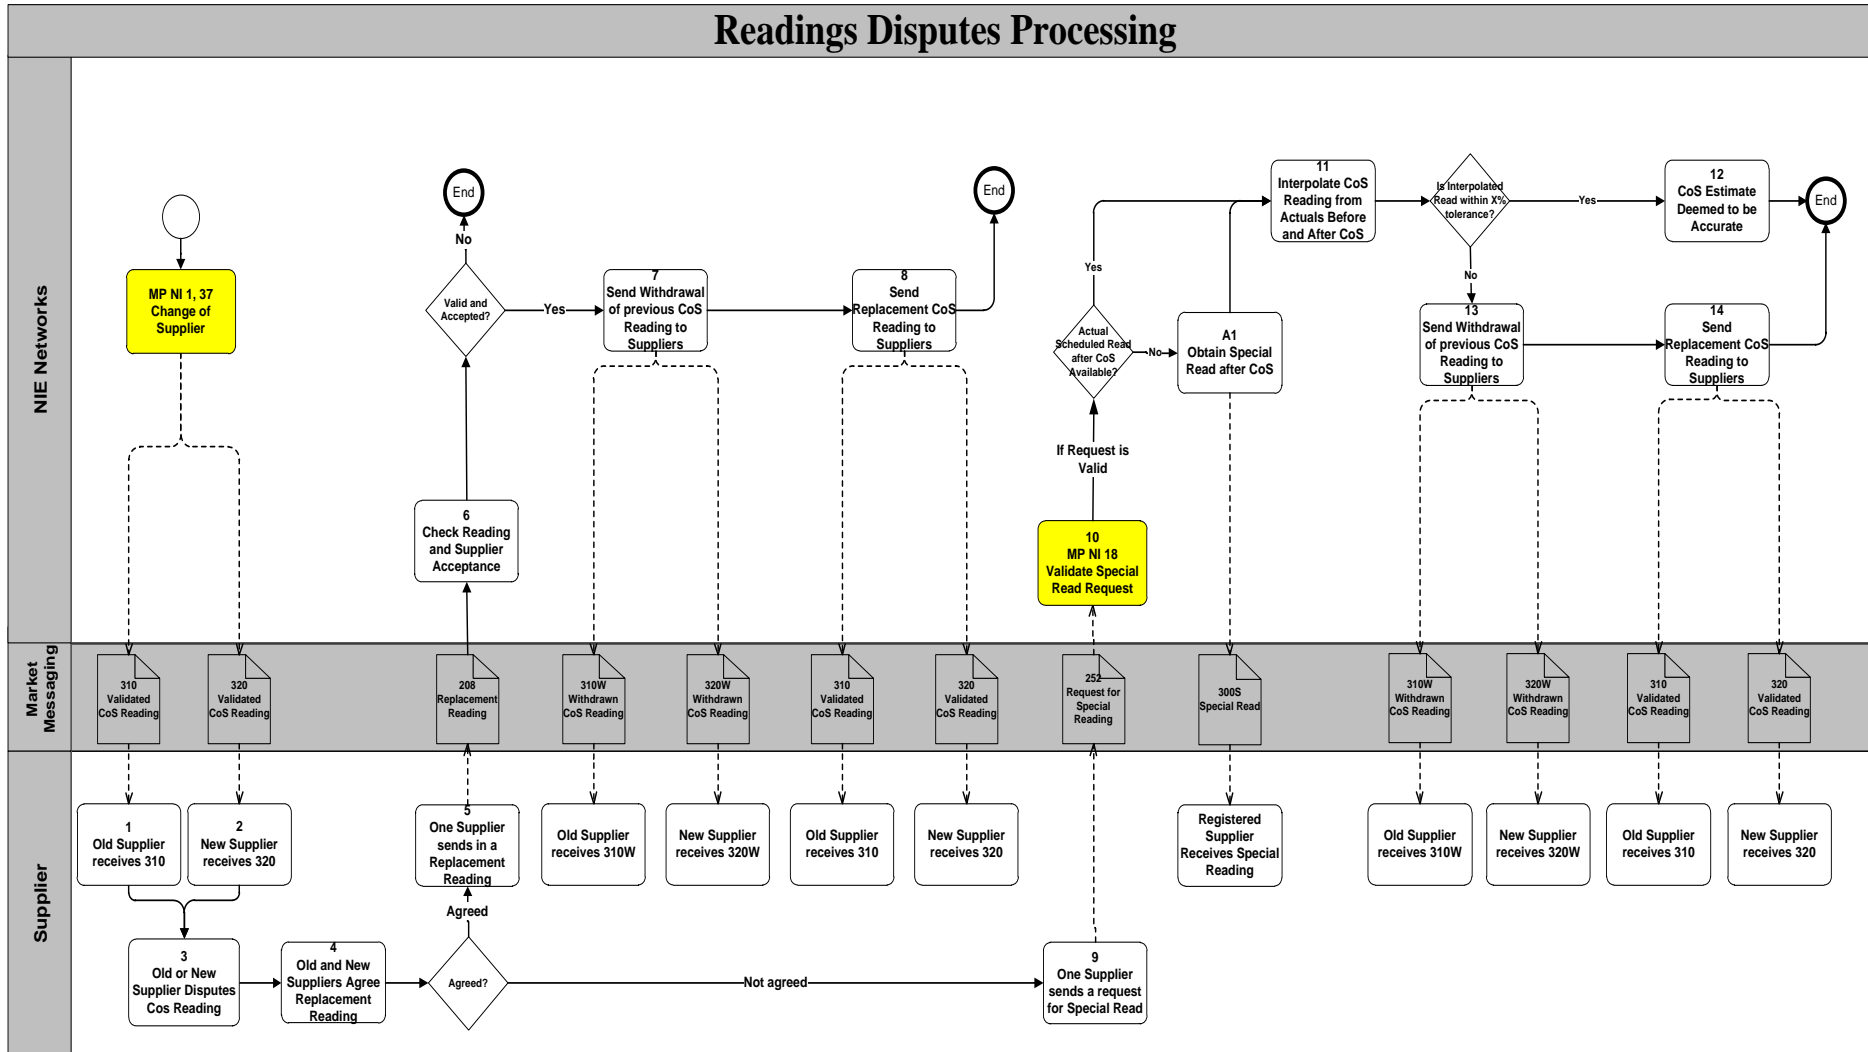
Readings Disputes Processing

NIE Networks

Market Messaging

Supplier

MP NI 1, 37 Change of Supplier

End

No

Valid and Accepted?

Yes

7 Send Withdrawal of previous CoS Reading to Suppliers

8 Send Replacement CoS Reading to Suppliers

End

Yes

Actual Scheduled Read after CoS Available?

No

A1 Obtain Special Read after CoS

11 Interpolate CoS Reading from Actuals Before and After CoS

Is Interpolated Read within X% tolerance?

Yes

No

12 CoS Estimate Deemed to be Accurate

End

13 Send Withdrawal of previous CoS Reading to Suppliers

14 Send Replacement CoS Reading to Suppliers

6 Check Reading and Supplier Acceptance

If Request is Valid

10 MP NI 18 Validate Special Read Request

310 Validated CoS Reading

320 Validated CoS Reading

208 Replacement Reading

310W Withdrawn CoS Reading

320W Withdrawn CoS Reading

310 Validated CoS Reading

320 Validated CoS Reading

252 Request for Special Reading

300S Special Read

310W Withdrawn CoS Reading

320W Withdrawn CoS Reading

310 Validated CoS Reading

320 Validated CoS Reading

1 Old Supplier receives 310

2 New Supplier receives 320

5 One Supplier sends in a Replacement Reading

Old Supplier receives 310W

New Supplier receives 320W

Old Supplier receives 310

New Supplier receives 320

Registered Supplier Receives Special Reading

Old Supplier receives 310W

New Supplier receives 320W

Old Supplier receives 310

New Supplier receives 320

Agreed

3 Old or New Supplier Disputes Cos Reading

4 Old and New Suppliers Agree Replacement Reading

Agreed?

Not agreed

9 One Supplier sends a request for Special Read